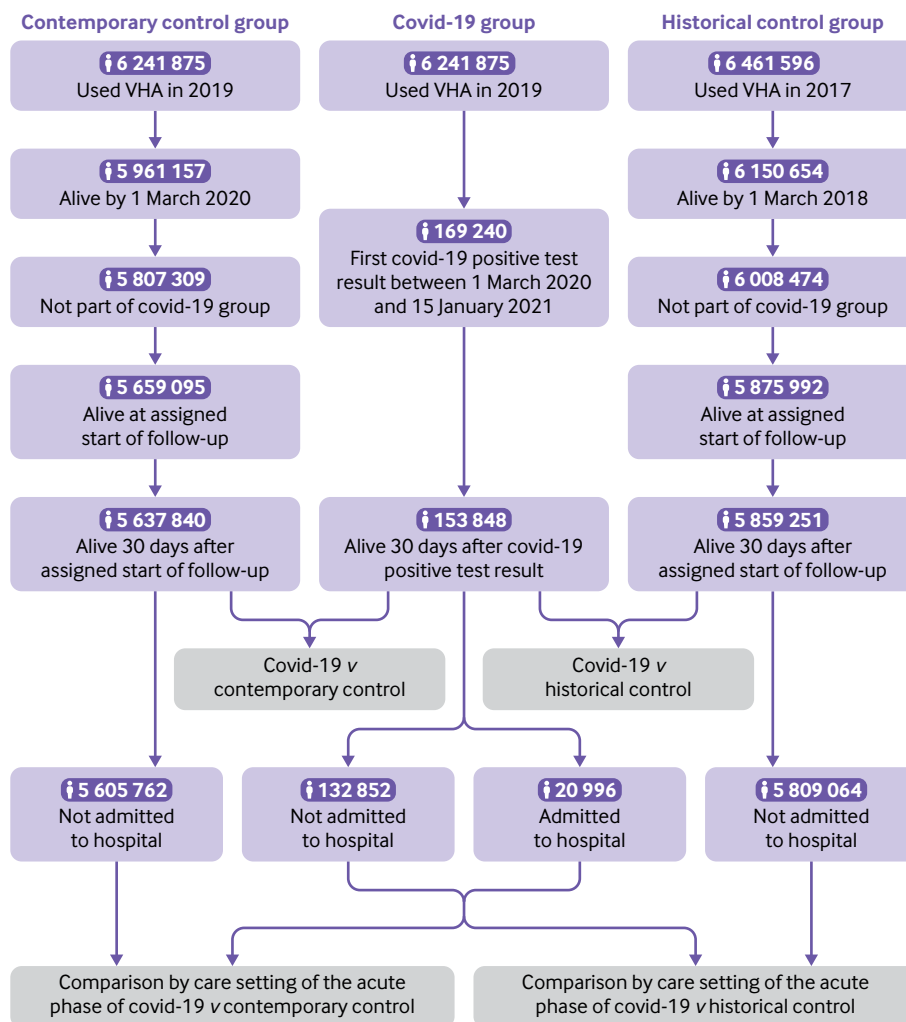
Contemporary control group

6 241 875
Used VHA in 2019

5 961 157
Alive by 1 March 2020

5 807 309
Not part of covid-19 group

5 659 095
Alive at assigned start of follow-up

5 637 840
Alive 30 days after assigned start of follow-up

Covid-19 group

6 241 875
Used VHA in 2019

169 240
First covid-19 positive test result between 1 March 2020 and 15 January 2021

153 848
Alive 30 days after covid-19 positive test result

Historical control group

6 461 596
Used VHA in 2017

6 150 654
Alive by 1 March 2018

6 008 474
Not part of covid-19 group

5 875 992
Alive at assigned start of follow-up

5 859 251
Alive 30 days after assigned start of follow-up

Covid-19 *v* contemporary control

Covid-19 *v* historical control

5 605 762
Not admitted to hospital

132 852
Not admitted to hospital

20 996
Admitted to hospital

5 809 064
Not admitted to hospital

Comparison by care setting of the acute phase of covid-19 *v* contemporary control

Comparison by care setting of the acute phase of covid-19 *v* historical control